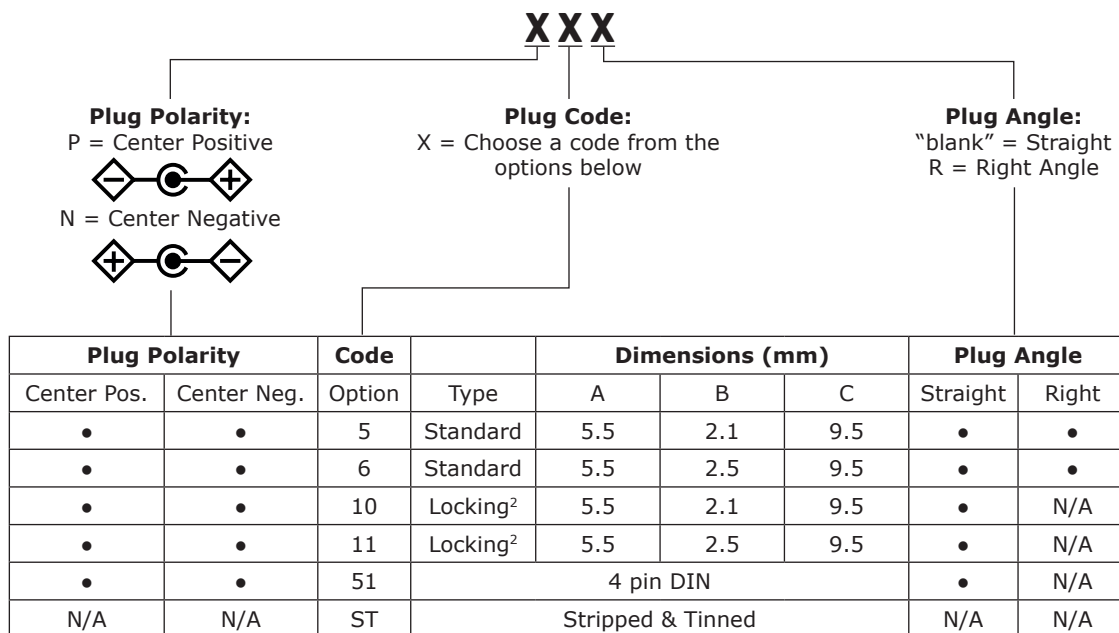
X X X

**Plug Polarity:**
P = Center Positive

N = Center Negative

**Plug Code:**
X = Choose a code from the options below

**Plug Angle:**
"blank" = Straight
R = Right Angle

| Plug Polarity | | Code | | Dimensions (mm) | | | Plug Angle | |
|---|---|---|---|---|---|---|---|---|
| Center Pos. | Center Neg. | Option | Type | A | B | C | Straight | Right |
| ● | ● | 5 | Standard | 5.5 | 2.1 | 9.5 | ● | ● |
| ● | ● | 6 | Standard | 5.5 | 2.5 | 9.5 | ● | ● |
| ● | ● | 10 | Locking$^2$ | 5.5 | 2.1 | 9.5 | ● | N/A |
| ● | ● | 11 | Locking$^2$ | 5.5 | 2.5 | 9.5 | ● | N/A |
| ● | ● | 51 | 4 pin DIN | | | | ● | N/A |
| N/A | N/A | ST | Stripped & Tinned | | | | N/A | N/A |